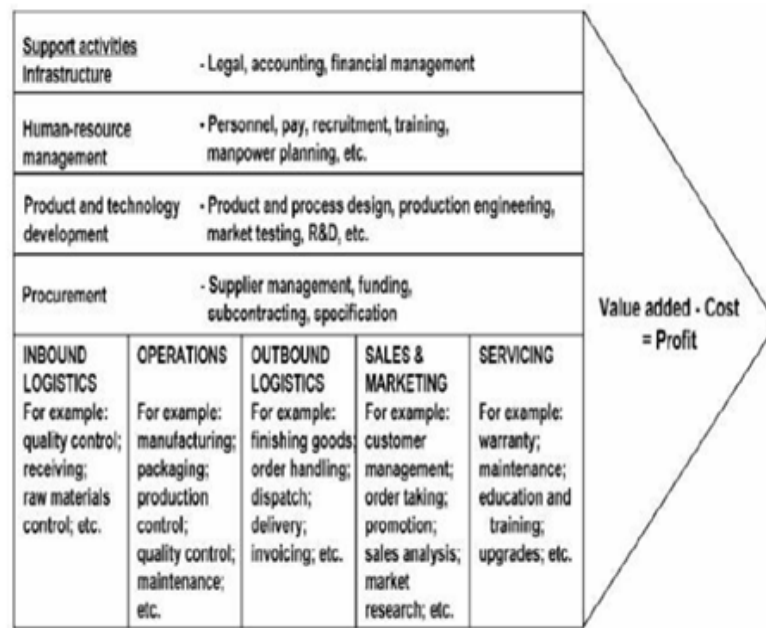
| Support activities Infrastructure | - Legal, accounting, financial management |
|---|---|
| Human-resource management | - Personnel, pay, recruitment, training, manpower planning, etc. |
| Product and technology development | - Product and process design, production engineering, market testing, R&D, etc. |
| Procurement | - Supplier management, funding, subcontracting, specification |

| INBOUND LOGISTICS | OPERATIONS | OUTBOUND LOGISTICS | SALES & MARKETING | SERVICING |
|---|---|---|---|---|
| For example: quality control; receiving; raw materials control; etc. | For example: manufacturing; packaging; production control; quality control; maintenance; etc. | For example: finishing goods; order handling; dispatch; delivery; invoicing; etc. | For example: customer management; order taking; promotion; sales analysis; market research; etc. | For example: warranty; maintenance; education and training; upgrades; etc. |

Value added - Cost = Profit